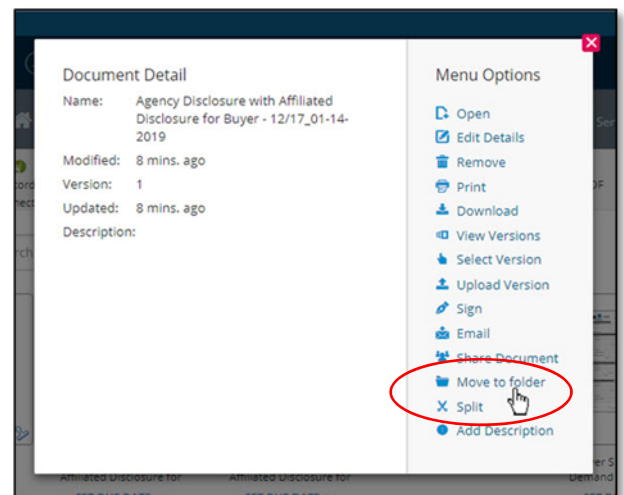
Document Detail

| Name: | Agency Disclosure with Affiliated Disclosure for Buyer - 12/17_01-14-2019 |
|---|---|
| Modified: | 8 mins. ago |
| Version: | 1 |
| Updated: | 8 mins. ago |
| Description: | |

Menu Options

Open
Edit Details
Remove
Print
Download
View Versions
Select Version
Upload Version
Sign
Email
Share Document
Move to folder
Split
Add Description

Affiliated Disclosure for
Affiliated Disclosure for